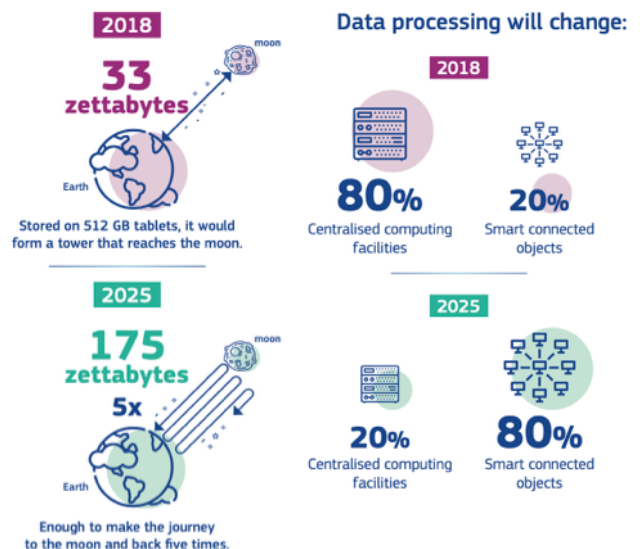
2018

33 zettabytes

moon

Earth

Stored on 512 GB tablets, it would form a tower that reaches the moon.

2025

175 zettabytes

5x

moon

Earth

Enough to make the journey to the moon and back five times.

Data processing will change:

2018

80%
Centralised computing facilities

20%
Smart connected objects

2025

20%
Centralised computing facilities

80%
Smart connected objects